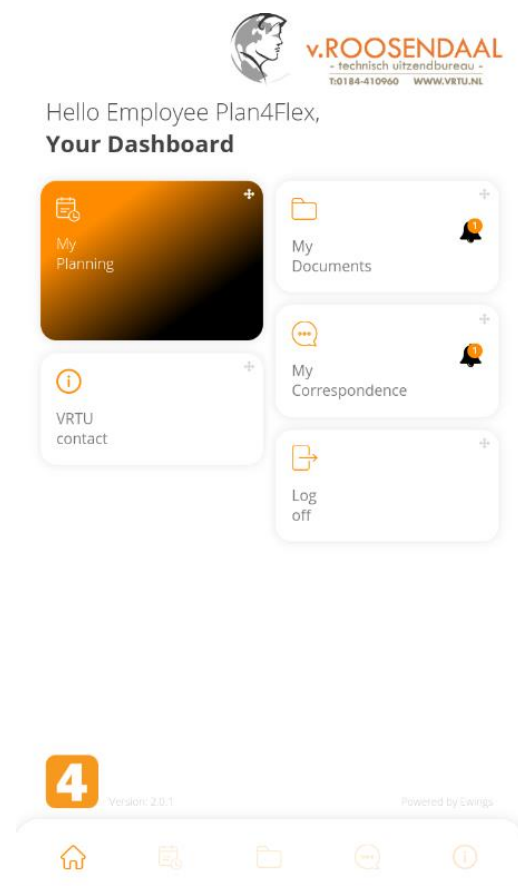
v.ROOSENDAAL
- technisch uitzendbureau -
T:0184-410960 WWW.VRTU.NL

Hello Employee Plan4Flex,
Your Dashboard

My Planning

My Documents

1

My Correspondence

1

VRTU contact

Log off

4

Version: 2.0.1

Powered by Ewings